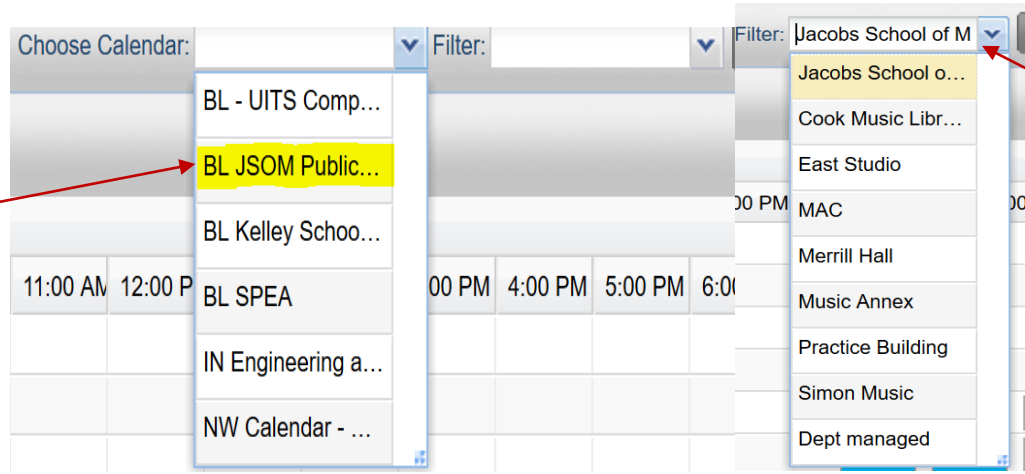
Choose Calendar: Filter:

BL - UITS Comp…
BL JSOM Public…
BL Kelley Schoo…
BL SPEA
IN Engineering a…
NW Calendar - …

11:00 AM 12:00 P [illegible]00 PM 4:00 PM 5:00 PM 6:0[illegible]

Filter: Jacobs School of M

Jacobs School o…
Cook Music Libr…
East Studio
MAC
Merrill Hall
Music Annex
Practice Building
Simon Music
Dept managed

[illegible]00 PM